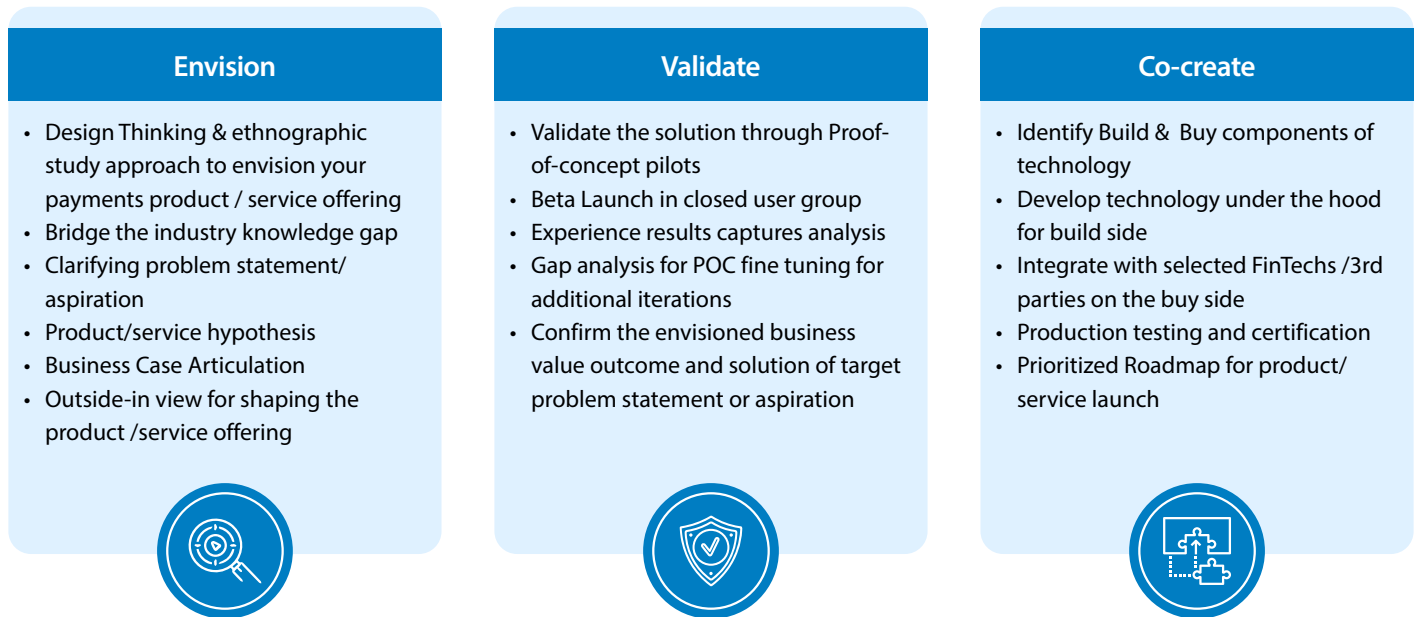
Envision

- Design Thinking & ethnographic study approach to envision your payments product / service offering
- Bridge the industry knowledge gap
- Clarifying problem statement/ aspiration
- Product/service hypothesis
- Business Case Articulation
- Outside-in view for shaping the product /service offering

Validate

- Validate the solution through Proof-of-concept pilots
- Beta Launch in closed user group
- Experience results captures analysis
- Gap analysis for POC fine tuning for additional iterations
- Confirm the envisioned business value outcome and solution of target problem statement or aspiration

Co-create

- Identify Build & Buy components of technology
- Develop technology under the hood for build side
- Integrate with selected FinTechs /3rd parties on the buy side
- Production testing and certification
- Prioritized Roadmap for product/ service launch